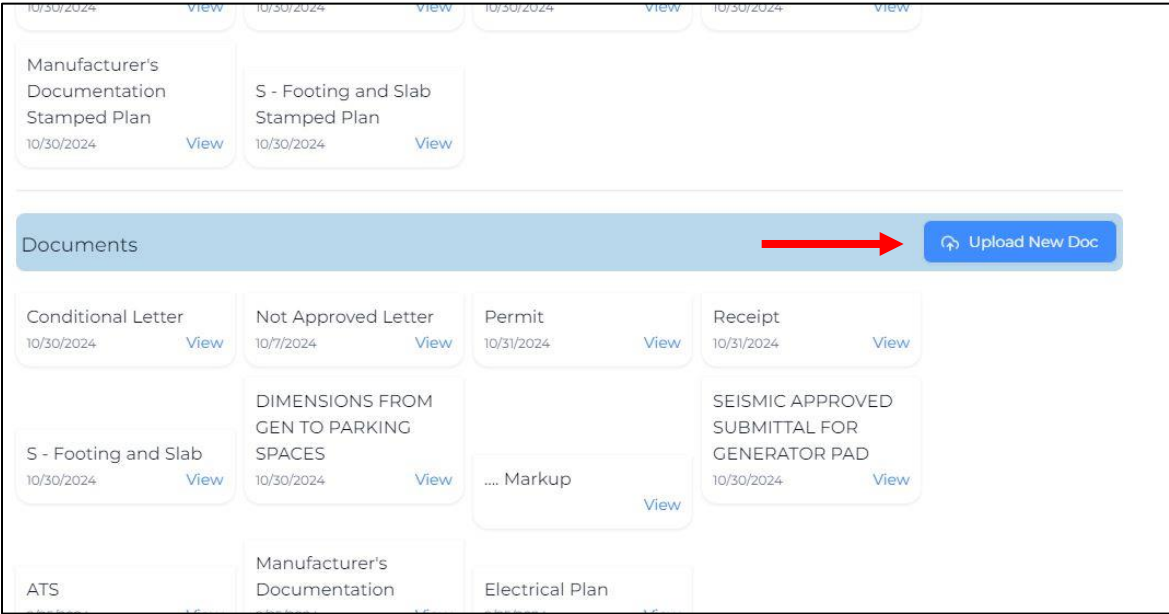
10/30/2024 View
10/30/2024 View
10/30/2024 View
10/30/2024 View

Manufacturer's Documentation Stamped Plan
10/30/2024 View

S - Footing and Slab Stamped Plan
10/30/2024 View

Documents

Upload New Doc

Conditional Letter
10/30/2024 View

Not Approved Letter
10/7/2024 View

Permit
10/31/2024 View

Receipt
10/31/2024 View

S - Footing and Slab
10/30/2024 View

DIMENSIONS FROM GEN TO PARKING SPACES
10/30/2024 View

.... Markup
View

SEISMIC APPROVED SUBMITTAL FOR GENERATOR PAD
10/30/2024 View

ATS
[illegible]

Manufacturer's Documentation
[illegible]

Electrical Plan
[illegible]